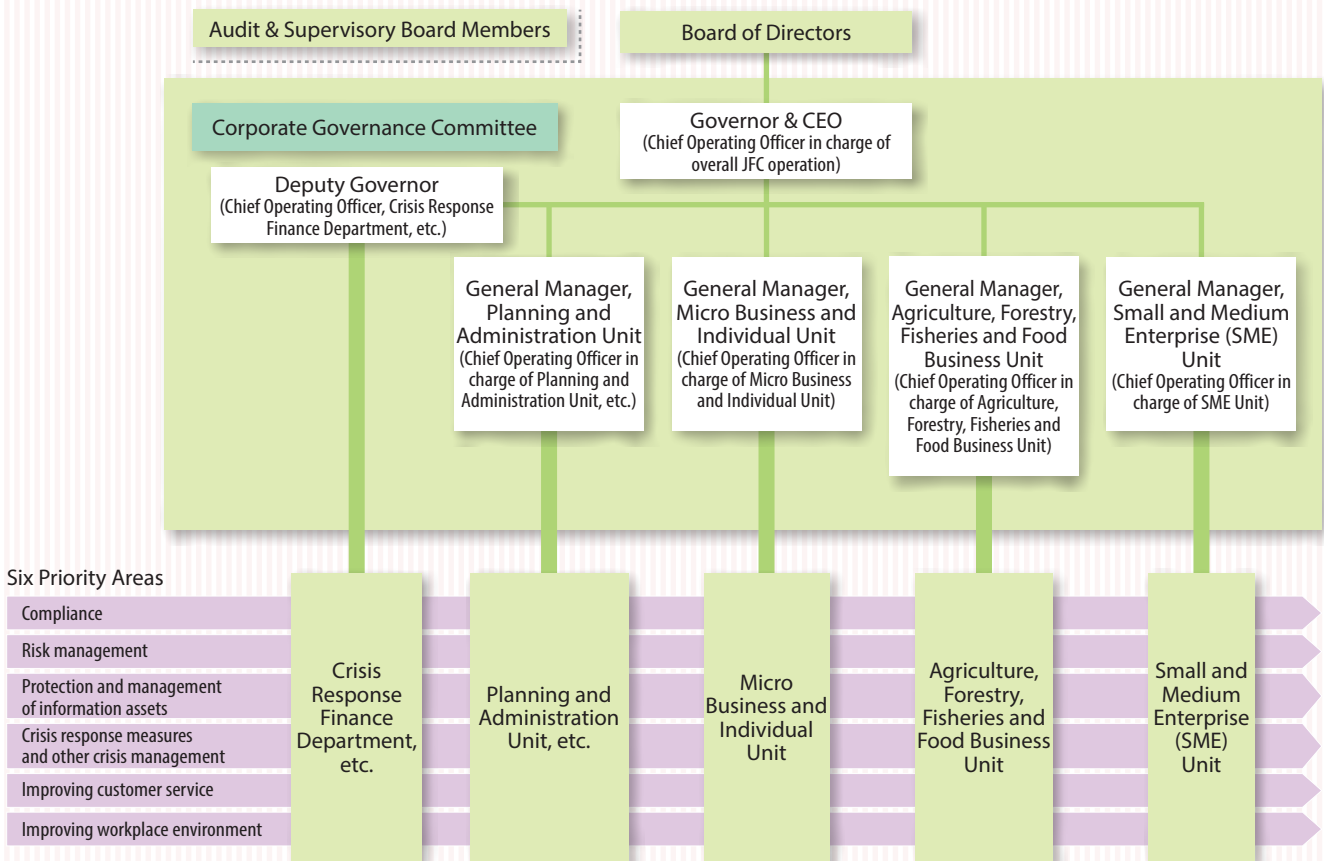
Audit & Supervisory Board Members

Board of Directors

Corporate Governance Committee

Governor & CEO
(Chief Operating Officer in charge of overall JFC operation)

Deputy Governor
(Chief Operating Officer, Crisis Response Finance Department, etc.)

General Manager, Planning and Administration Unit
(Chief Operating Officer in charge of Planning and Administration Unit, etc.)

General Manager, Micro Business and Individual Unit
(Chief Operating Officer in charge of Micro Business and Individual Unit)

General Manager, Agriculture, Forestry, Fisheries and Food Business Unit
(Chief Operating Officer in charge of Agriculture, Forestry, Fisheries and Food Business Unit)

General Manager, Small and Medium Enterprise (SME) Unit
(Chief Operating Officer in charge of SME Unit)

Six Priority Areas

Compliance

Risk management

Protection and management of information assets

Crisis response measures and other crisis management

Improving customer service

Improving workplace environment

Crisis Response Finance Department, etc.

Planning and Administration Unit, etc.

Micro Business and Individual Unit

Agriculture, Forestry, Fisheries and Food Business Unit

Small and Medium Enterprise (SME) Unit